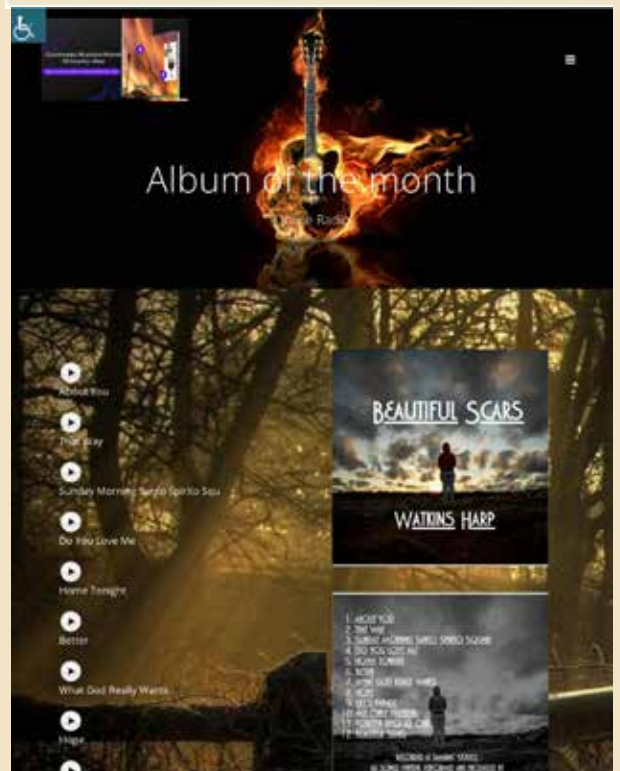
Album of the month

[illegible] Radio

About You

That Way

Sunday Morning Santo Spirito Squ

Do You Love Me

Home Tonight

Better

What God Really Wants

Hope

BEAUTIFUL SCARS

WATKINS HARP

1. ABOUT YOU
2. THAT WAY
3. SUNDAY MORNING SANTO SPIRITO SQUARE
4. DO YOU LOVE ME
5. HOME TONIGHT
6. BETTER
7. WHAT GOD REALLY WANTS
8. HOPE
9. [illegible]
10. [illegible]
11. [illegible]
12. BEAUTIFUL SCARS

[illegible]